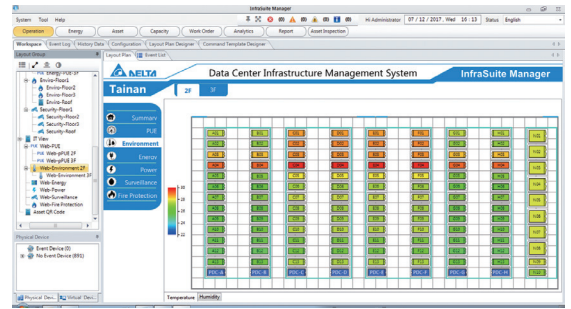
InfraSuite Manager

System Tool Help

Hi Administrator 07 / 12 / 2017 , Wed 16 : 13 Status English

Operation Energy Asset Capacity Work Order Analytics Report Asset Inspection

Workspace Event Log History Data Configuration Layout Plan Designer Command Template Designer

Layout Group

Layout Plan Event List

Enviro-Floor1
Enviro-Floor2
Enviro-Floor3
Enviro-Roof
Security-Floor1
Security-Floor2
Security-Floor3
Security-Roof
IT View
Web-PUE
Web-pPUE 2F
Web-pPUE 3F
Web-Environment 2F
Web-Environment 3F
Web-Energy
Web-Power
Web-Surveillance
Web-Fire Protection
Asset QR Code

Physical Device

Event Device (0)
No Event Device (891)

Physical Devi... Virtual Devi...

DELTA

Data Center Infrastructure Management System

InfraSuite Manager

Tainan

2F 3F

Summary
PUE
Environment
Energy
Power
Surveillance
Fire Protection

Temperature Humidity

PDC-A PDC-B PDC-C PDC-D PDC-E PDC-F PDC-G PDC-H